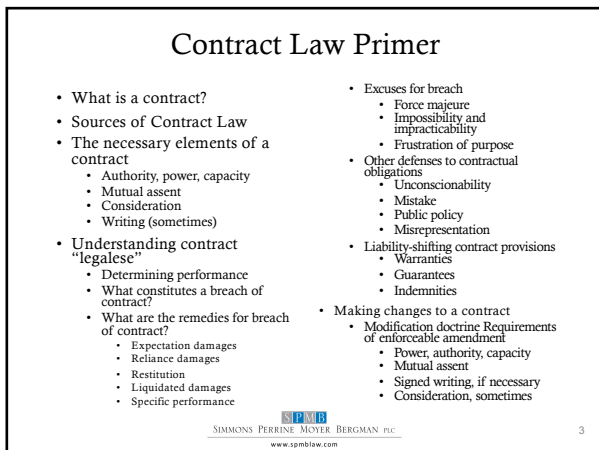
Contract Law Primer

- What is a contract?
- Sources of Contract Law
- The necessary elements of a contract
  - Authority, power, capacity
  - Mutual assent
  - Consideration
  - Writing (sometimes)
- Understanding contract "legalese"
  - Determining performance
  - What constitutes a breach of contract?
  - What are the remedies for breach of contract?
    - Expectation damages
    - Reliance damages
    - Restitution
    - Liquidated damages
    - Specific performance

- Excuses for breach
  - Force majeure
  - Impossibility and impracticability
  - Frustration of purpose
- Other defenses to contractual obligations
  - Unconscionability
  - Mistake
  - Public policy
  - Misrepresentation
- Liability-shifting contract provisions
  - Warranties
  - Guarantees
  - Indemnities
- Making changes to a contract
  - Modification doctrine Requirements of enforceable amendment
    - Power, authority, capacity
    - Mutual assent
    - Signed writing, if necessary
    - Consideration, sometimes

SPMB
SIMMONS PERRINE MOYER BERGMAN PLC
www.spmblaw.com

3